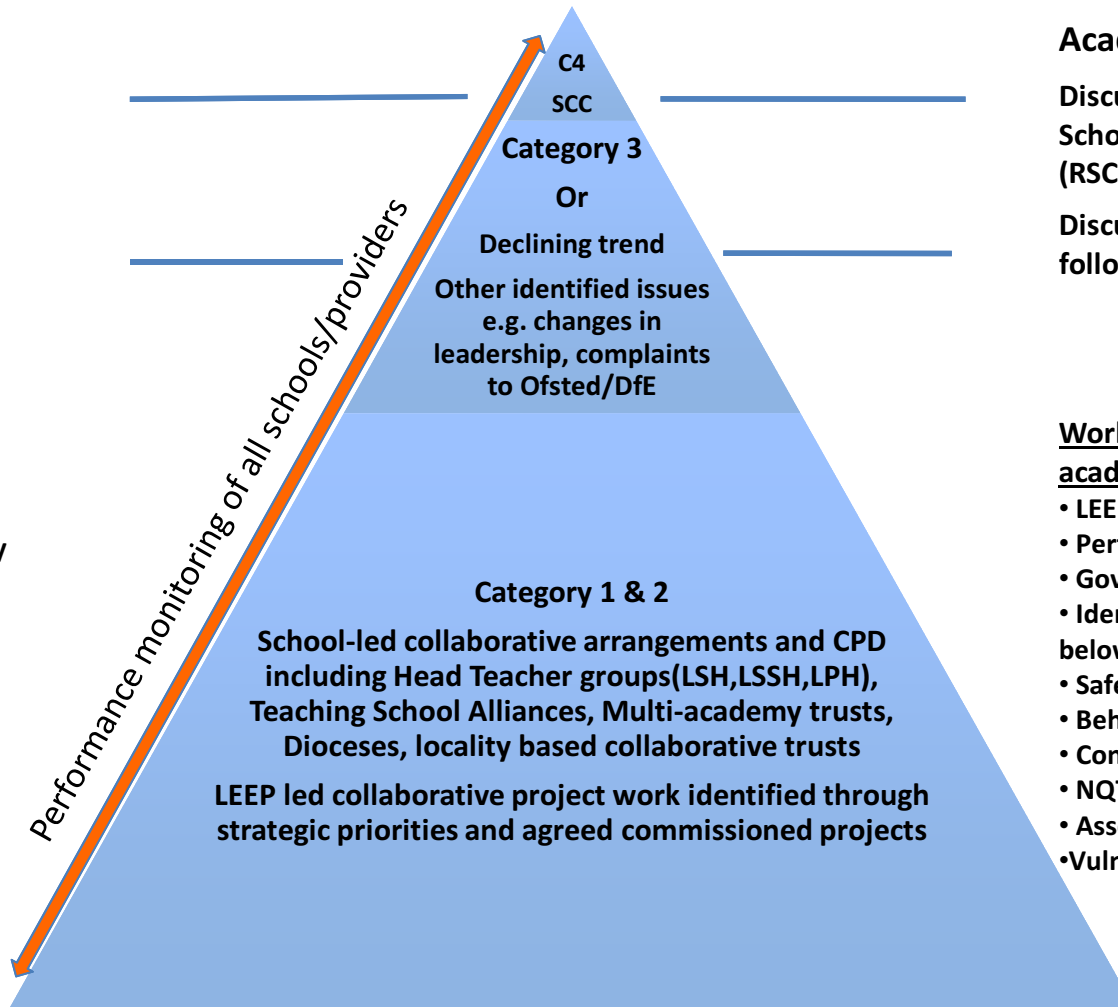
C4

SCC

Category 3

Or

Declining trend

Other identified issues e.g. changes in leadership, complaints to Ofsted/DfE

Category 1 & 2

School-led collaborative arrangements and CPD including Head Teacher groups(LSH,LSSH,LPH), Teaching School Alliances, Multi-academy trusts, Dioceses, locality based collaborative trusts

LEEP led collaborative project work identified through strategic priorities and agreed commissioned projects

Performance monitoring of all schools/providers

y

Acad

Discu Scho (RSC

Discu follo

Work acad

• LEE
• Perf
• Gov
• Iden below
• Safe
• Beh
• Con
• NQ
• Ass
•Vuln